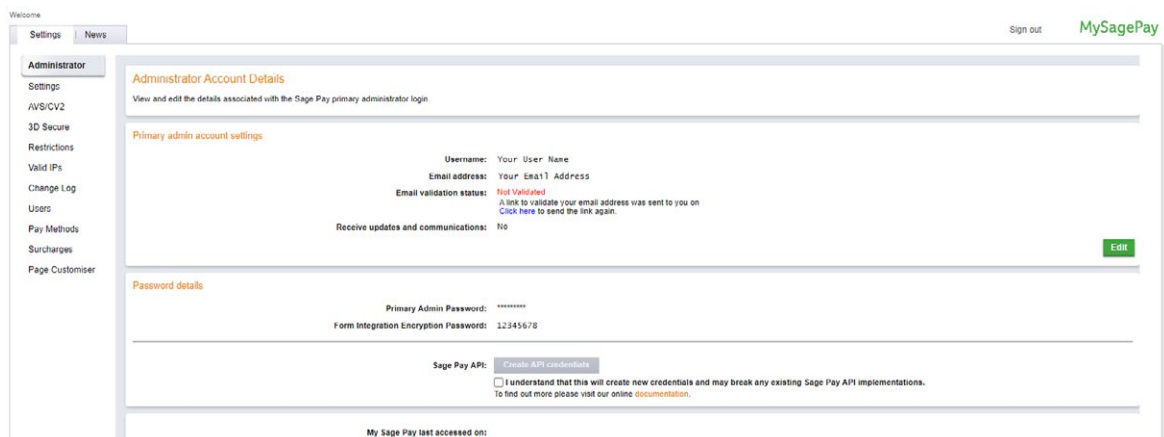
Welcome

Settings | News

Sign out

MySagePay

Administrator
Settings
AVS/CV2
3D Secure
Restrictions
Valid IPs
Change Log
Users
Pay Methods
Surcharges
Page Customiser

Administrator Account Details

View and edit the details associated with the Sage Pay primary administrator login

Primary admin account settings

Username: Your User Name

Email address: Your Email Address

Email validation status: Not Validated
A link to validate your email address was sent to you on
Click here to send the link again.

Receive updates and communications: No

Edit

Password details

Primary Admin Password: *********

Form Integration Encryption Password: 12345678

Sage Pay API: Create API credentials

I understand that this will create new credentials and may break any existing Sage Pay API implementations.
To find out more please visit our online documentation.

My Sage Pay last accessed on: